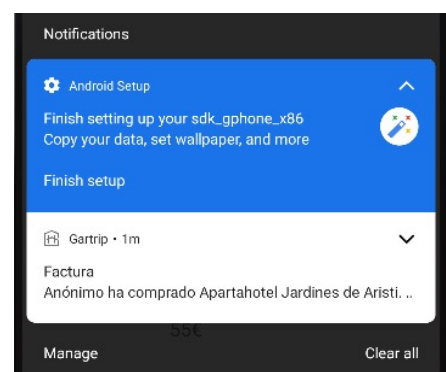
Notifications

Android Setup

Finish setting up your sdk_gphone_x86
Copy your data, set wallpaper, and more

Finish setup

Gartrip • 1m

Factura
Anónimo ha comprado Apartahotel Jardines de Aristi. ..

55€

Manage

Clear all